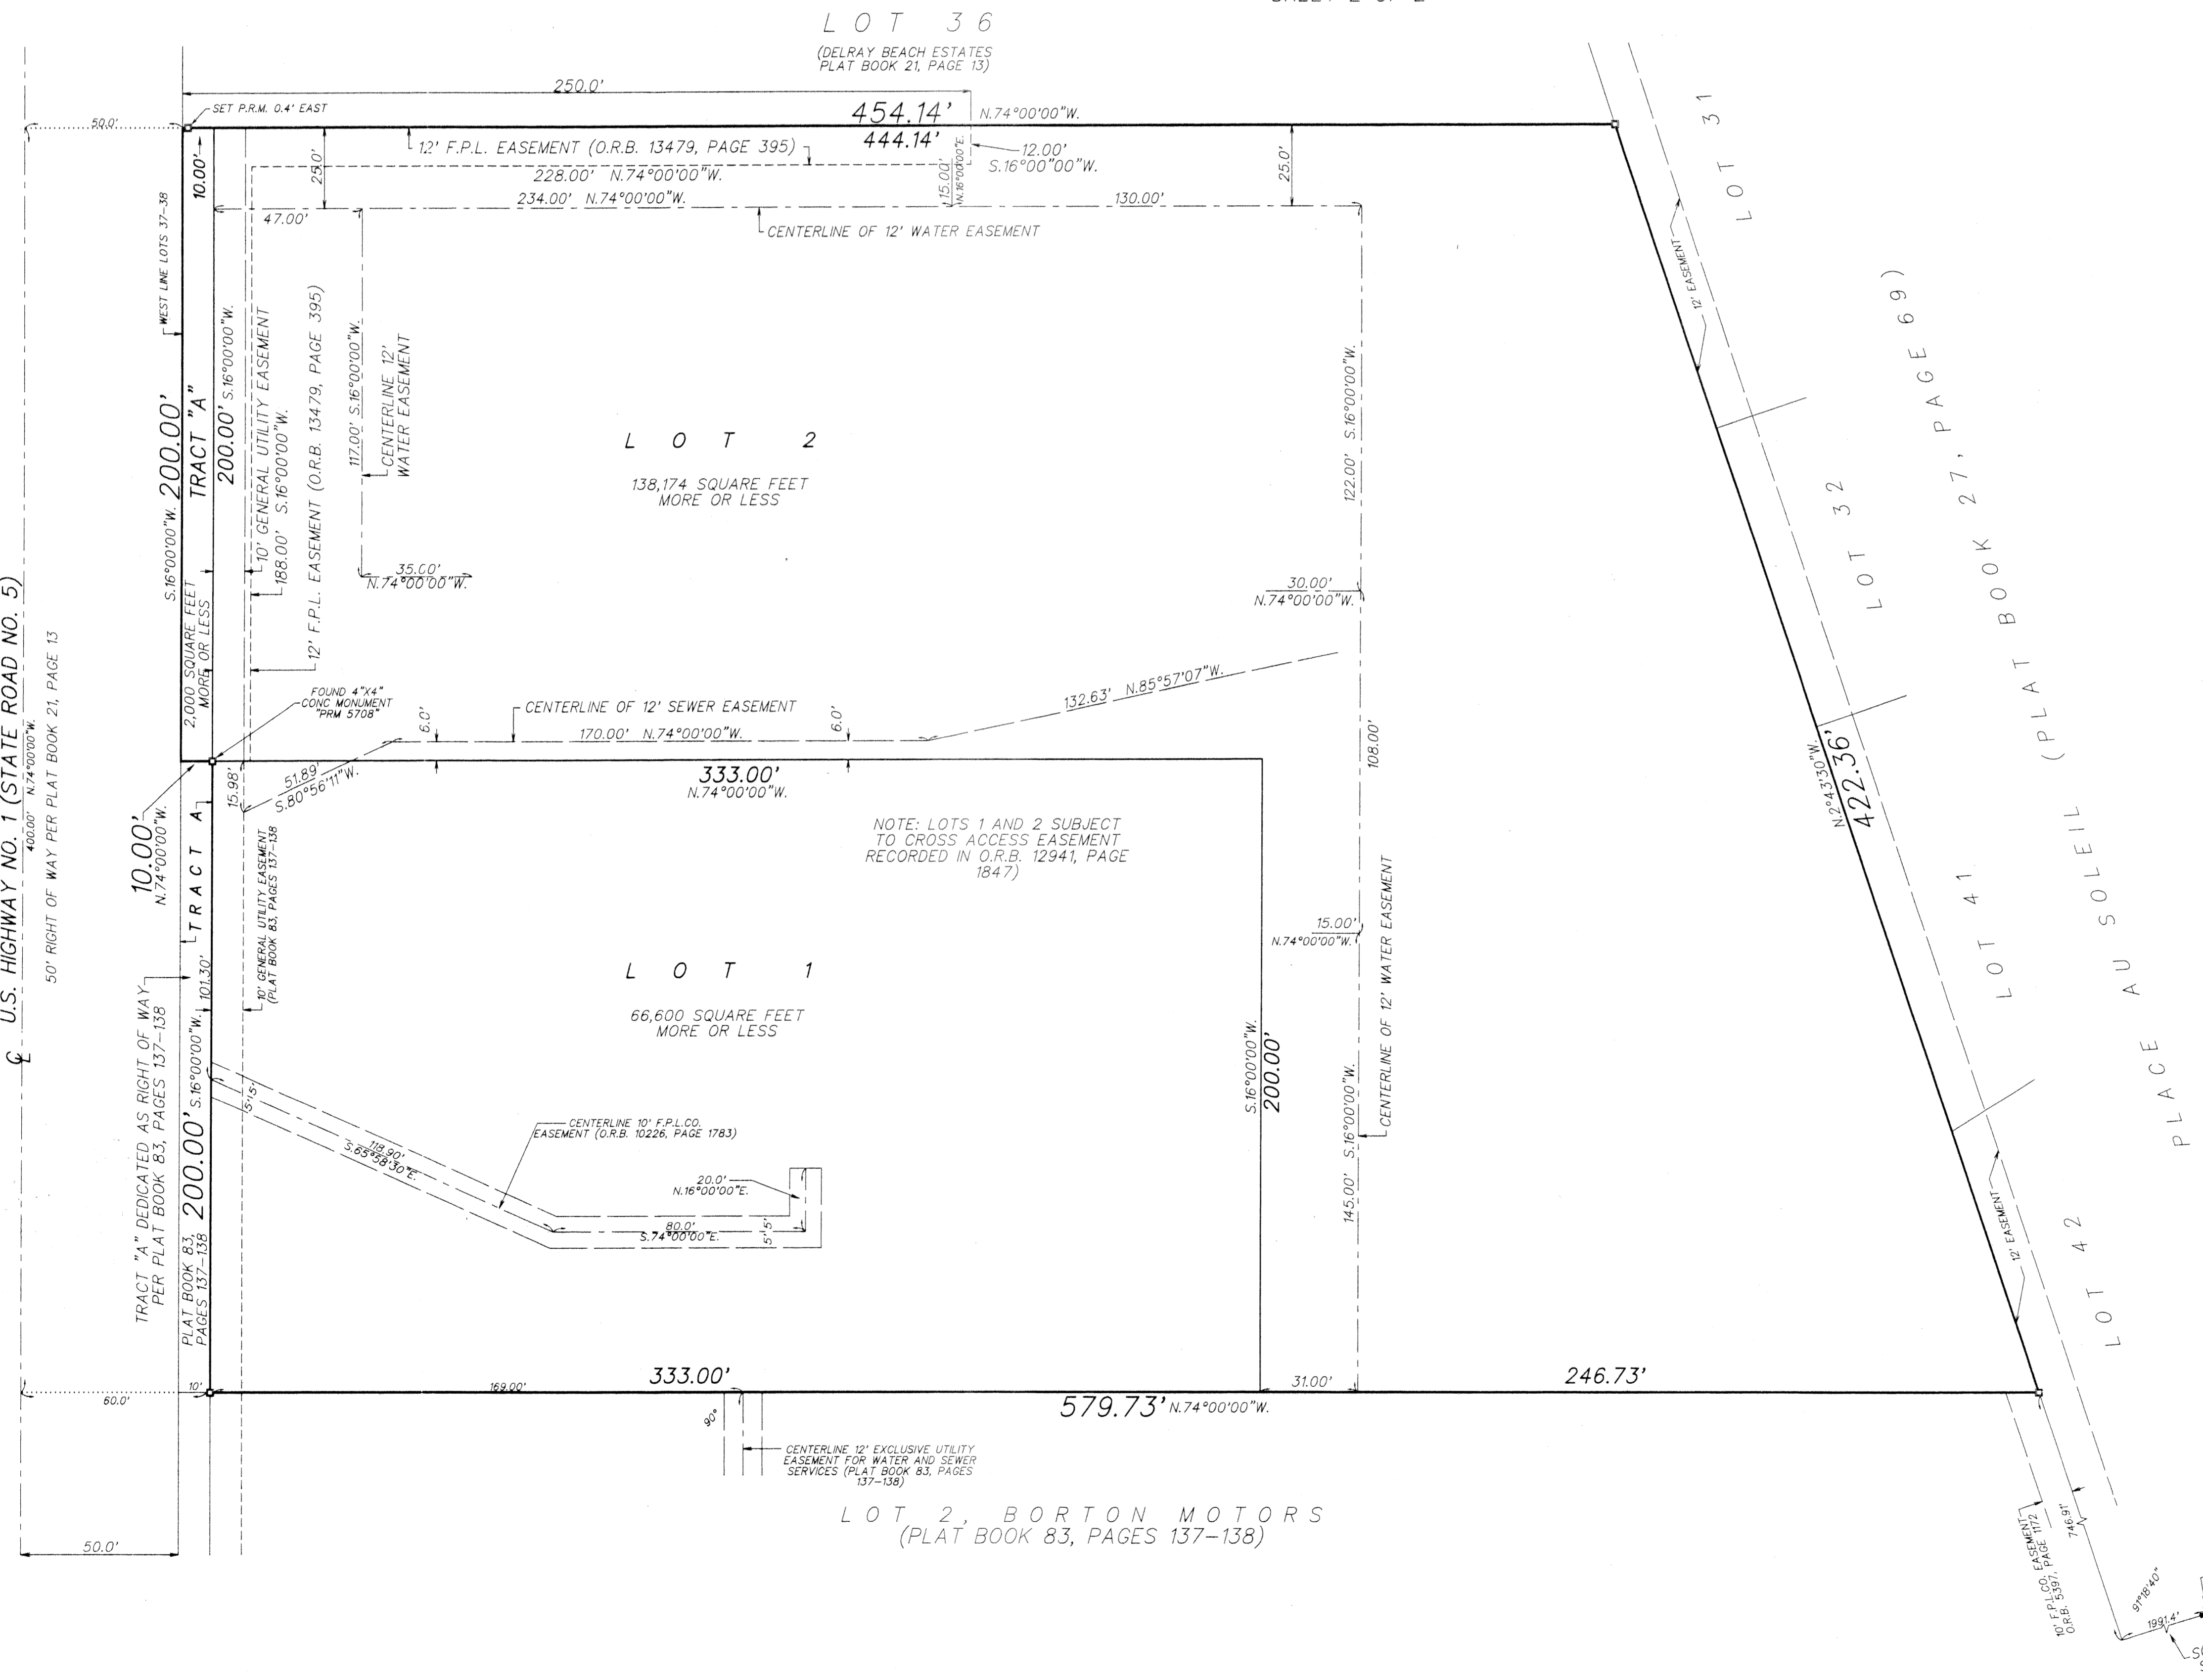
LOT 36
(DELRAY BEACH ESTATES PLAT BOOK 21, PAGE 13)

250.0'
SET P.R.M. 0.4' EAST
454.14' N.74°00'00"W.
444.14'
50.0'
12' F.P.L. EASEMENT (O.R.B. 13479, PAGE 395)
12.00' S.16°00'00"W.
15.00' N.16°00'00"E.
228.00' N.74°00'00"W.
25.0'
25.0'
10.00'
234.00' N.74°00'00"W.
130.00'
47.00'
CENTERLINE OF 12' WATER EASEMENT

WEST LINE LOTS 37-38
S.16°00'00"W. 200.00'
TRACT "A"
200.00' S.16°00'00"W.
10' GENERAL UTILITY EASEMENT
188.00' S.16°00'00"W.
12' F.P.L. EASEMENT (O.R.B. 13479, PAGE 395)
117.00' S.16°00'00"W.
CENTERLINE 12' WATER EASEMENT
2,000 SQUARE FEET MORE OR LESS

LOT 2
138,174 SQUARE FEET MORE OR LESS

35.00' N.74°00'00"W.
122.00' S.16°00'00"W.
30.00' N.74°00'00"W.

LOT 31
12' EASEMENT
LOT 32
(PLAT BOOK 27, PAGE 69)

U.S. HIGHWAY NO. 1 (STATE ROAD NO. 5)
50' RIGHT OF WAY PER PLAT BOOK 21, PAGE 13
400.00' N.74°00'00"W.

FOUND 4"X4" CONC MONUMENT "PRM 5708"
CENTERLINE OF 12' SEWER EASEMENT
6.0'
6.0'
170.00' N.74°00'00"W.
132.63' N.85°57'07"W.
108.00'
10.00' N.74°00'00"W.
15.98'
51.89' S.80°56'11"W.
333.00' N.74°00'00"W.
N.2°43'30"W. 422.36'

NOTE: LOTS 1 AND 2 SUBJECT TO CROSS ACCESS EASEMENT RECORDED IN O.R.B. 12941, PAGE 1847)

TRACT A
10' GENERAL UTILITY EASEMENT (PLAT BOOK 83, PAGES 137-138
101.30'
15.00' N.74°00'00"W.
CENTERLINE OF 12' WATER EASEMENT
LOT 41
PLACE AU SOLEIL

LOT 1
66,600 SQUARE FEET MORE OR LESS

TRACT "A" DEDICATED AS RIGHT OF WAY PER PLAT BOOK 83, PAGES 137-138
200.00' S.16°00'00"W.
PLAT BOOK 83, PAGES 137-138
5' 5'
118.90' S.65°58'30"E.
CENTERLINE 10' F.P.L.CO. EASEMENT (O.R.B. 10226, PAGE 1783)
20.0' N.16°00'00"E.
80.0' S.74°00'00"E.
5' 5'
S.16°00'00"W. 200.00'
145.00' S.16°00'00"W.
12' EASEMENT
LOT 42

10'
60.0'
169.00'
333.00'
31.00'
246.73'
579.73' N.74°00'00"W.
90°
CENTERLINE 12' EXCLUSIVE UTILITY EASEMENT FOR WATER AND SEWER SERVICES (PLAT BOOK 83, PAGES 137-138)

LOT 2, BORTON MOTORS (PLAT BOOK 83, PAGES 137-138)
50.0'
10' F.P.L.CO. EASEMENT O.R.B. 5397, PAGE 1172
746.91'
91°18'40"
1991.4'
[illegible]